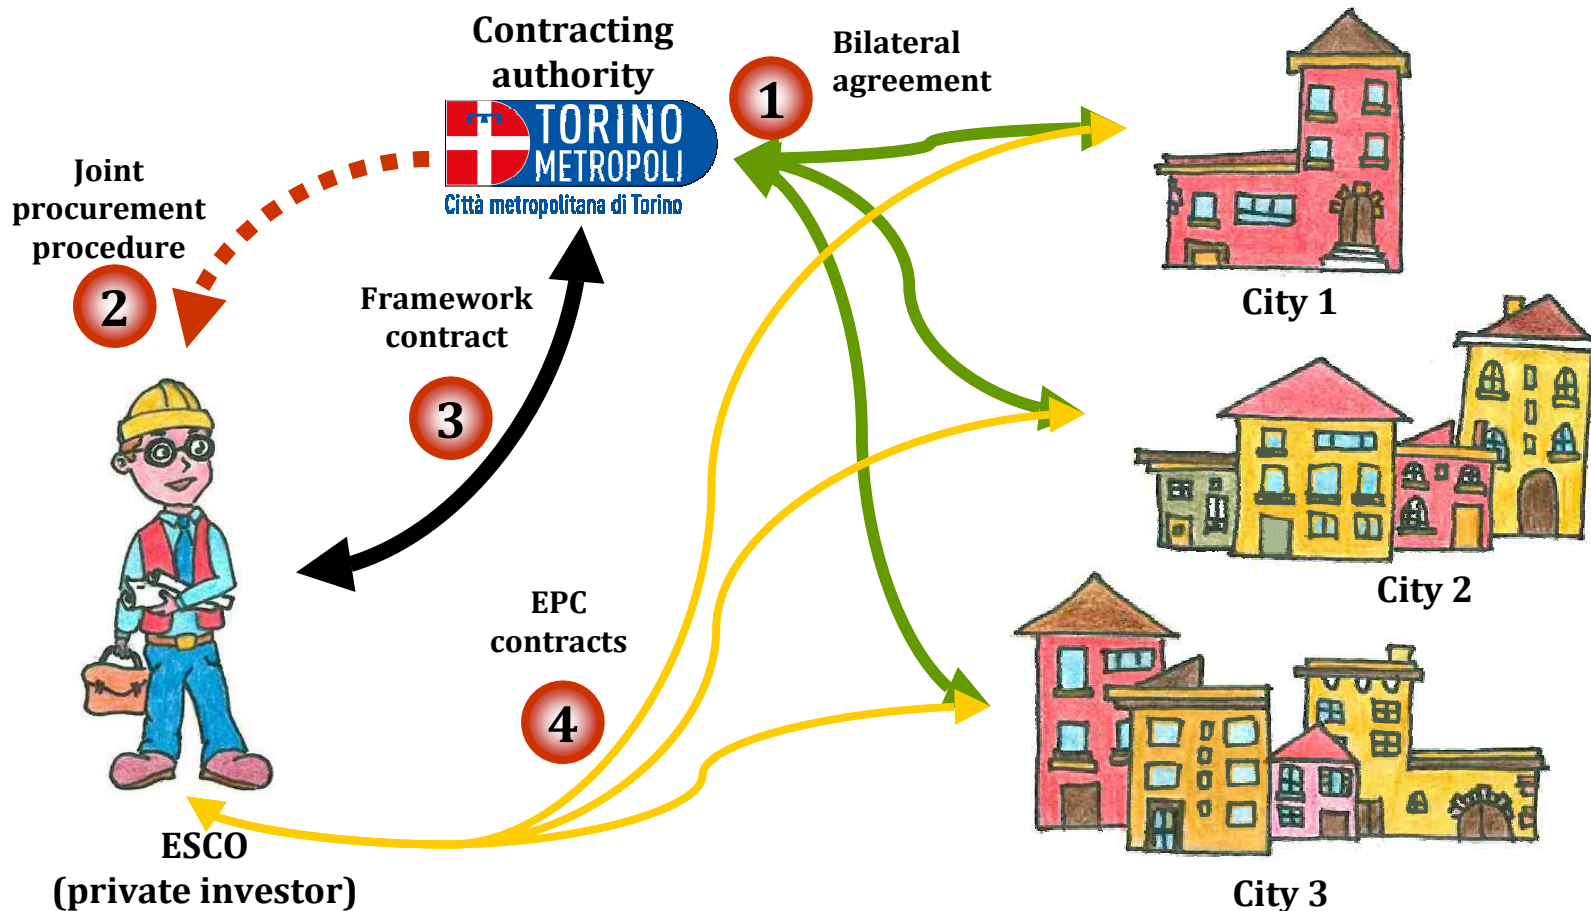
Contracting authority

TORINO METROPOLI
Città metropolitana di Torino

1

Bilateral agreement

Joint procurement procedure

2

Framework contract

3

City 1

City 2

EPC contracts

4

ESCO (private investor)

City 3